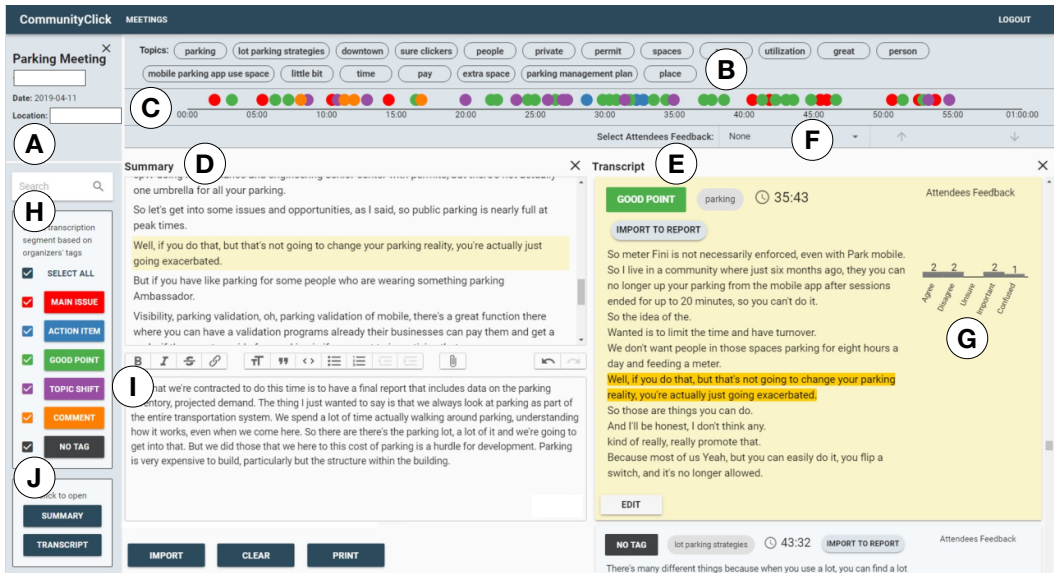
CommunityClick MEETINGS LOGOUT

Parking Meeting ×

Date: 2019-04-11

Location:

A

Search

H

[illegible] transcription segment based on organizers' tags

SELECT ALL

MAIN ISSUE

ACTION ITEM

GOOD POINT

TOPIC SHIFT

COMMENT

NO TAG

J

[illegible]ck to open

SUMMARY

TRANSCRIPT

Topics: parking | lot parking strategies | downtown | sure clickers | people | private | permit | spaces | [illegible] | utilization | great | person

mobile parking app use space | little bit | time | pay | extra space | parking management plan | place

B

C

00:00 05:00 10:00 15:00 20:00 25:00 30:00 35:00 40:00 45:00 50:00 55:00 01:00:00

Select Attendees Feedback: None

F

Summary D ×

one umbrella for all your parking.

So let's get into some issues and opportunities, as I said, so public parking is nearly full at peak times.

Well, if you do that, but that's not going to change your parking reality, you're actually just going exacerbated.

But if you have like parking for some people who are wearing something parking Ambassador.

Visibility, parking validation, oh, parking validation of mobile, there's a great function there where you can have a validation programs already their businesses can pay them and get a

I

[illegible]hat we're contracted to do this time is to have a final report that includes data on the parking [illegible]ventory, projected demand. The thing I just wanted to say is that we always look at parking as part of the entire transportation system. We spend a lot of time actually walking around parking, understanding how it works, even when we come here. So there are there's the parking lot, a lot of it and we're going to get into that. But we did those that we here to this cost of parking is a hurdle for development. Parking is very expensive to build, particularly but the structure within the building.

IMPORT CLEAR PRINT

Transcript E ×

GOOD POINT parking 35:43 Attendees Feedback

IMPORT TO REPORT

2 2 2 1

Agree Disagree Unsure Important Confused

G

So meter Fini is not necessarily enforced, even with Park mobile.
So I live in a community where just six months ago, they you can no longer up your parking from the mobile app after sessions ended for up to 20 minutes, so you can't do it.
So the idea of the.
Wanted is to limit the time and have turnover.
We don't want people in those spaces parking for eight hours a day and feeding a meter.
Well, if you do that, but that's not going to change your parking reality, you're actually just going exacerbated.
So those are things you can do.
And I'll be honest, I don't think any.
kind of really, really promote that.
Because most of us Yeah, but you can easily do it, you flip a switch, and it's no longer allowed.

EDIT

NO TAG lot parking strategies 43:32 IMPORT TO REPORT Attendees Feedback

There's many different things because when you use a lot, you can find a lot